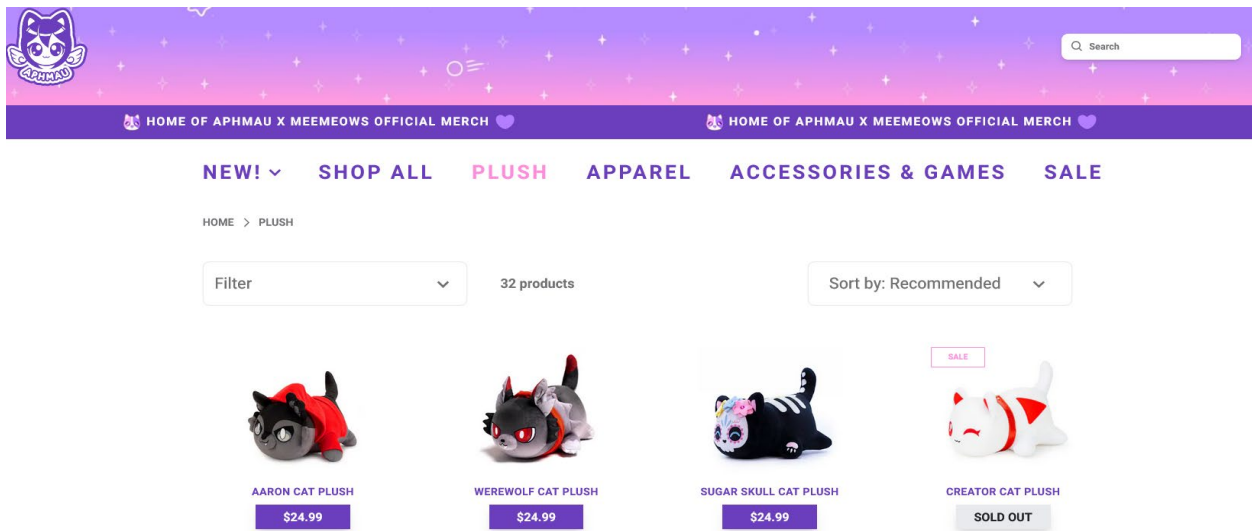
APHMAU

Search

HOME OF APHMAU X MEEMEOWS OFFICIAL MERCH HOME OF APHMAU X MEEMEOWS OFFICIAL MERCH

NEW! SHOP ALL PLUSH APPAREL ACCESSORIES & GAMES SALE

HOME > PLUSH

Filter

32 products

Sort by: Recommended

SALE

AARON CAT PLUSH
$24.99

WEREWOLF CAT PLUSH
$24.99

SUGAR SKULL CAT PLUSH
$24.99

CREATOR CAT PLUSH
SOLD OUT